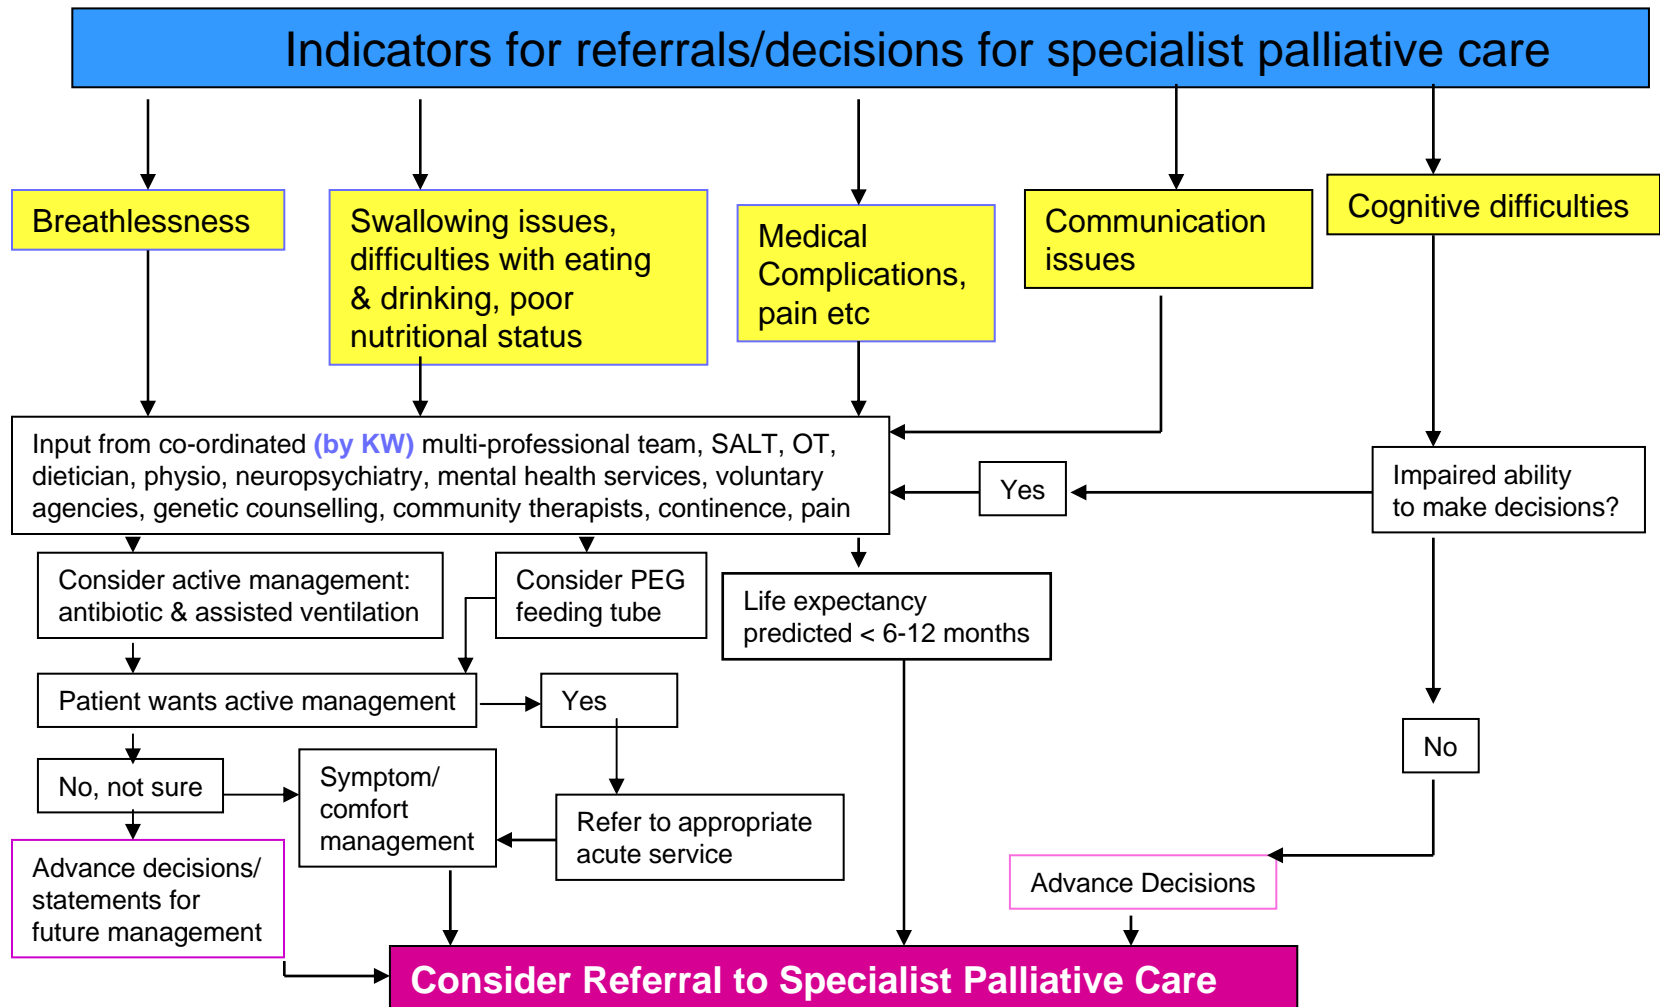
Indicators for referrals/decisions for specialist palliative care

Breathlessness

Swallowing issues, difficulties with eating & drinking, poor nutritional status

Medical Complications, pain etc

Communication issues

Cognitive difficulties

Input from co-ordinated (by KW) multi-professional team, SALT, OT, dietician, physio, neuropsychiatry, mental health services, voluntary agencies, genetic counselling, community therapists, continence, pain

Yes

Impaired ability to make decisions?

Consider active management: antibiotic & assisted ventilation

Consider PEG feeding tube

Life expectancy predicted < 6-12 months

Patient wants active management

Yes

No

No, not sure

Symptom/ comfort management

Refer to appropriate acute service

Advance decisions/ statements for future management

Advance Decisions

Consider Referral to Specialist Palliative Care